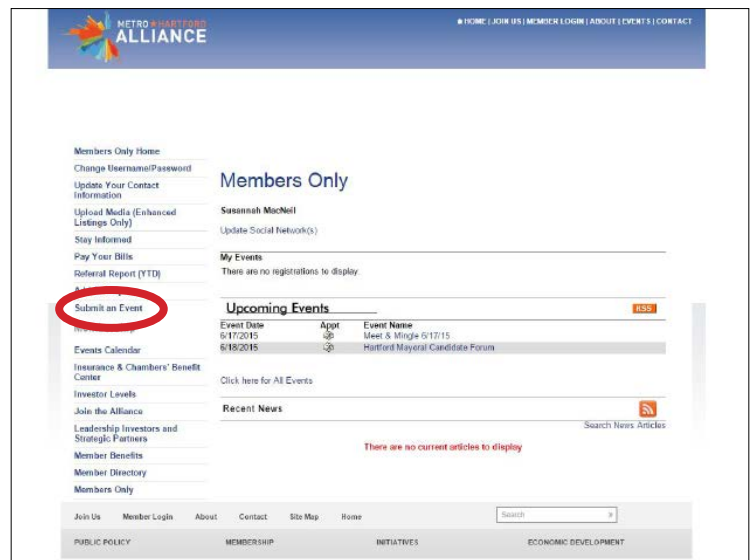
METRO HARTFORD ALLIANCE

HOME | JOIN US | MEMBER LOGIN | ABOUT | EVENTS | CONTACT

Members Only Home
Change Username/Password
Update Your Contact Information
Upload Media (Enhanced Listings Only)
Stay Informed
Pay Your Bills
Referral Report (YTD)
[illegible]
Submit an Event
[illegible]
Events Calendar
Insurance & Chambers' Benefit Center
Investor Levels
Join the Alliance
Leadership Investors and Strategic Partners
Member Benefits
Member Directory
Members Only

Members Only

Susannah MacNeil

Update Social Network(s)

My Events
There are no registrations to display.

Upcoming Events

RSS

| Event Date | Appt | Event Name |
|---|---|---|
| 6/17/2015 | | Meet & Mingle 6/17/15 |
| 6/18/2015 | | Hartford Mayoral Candidate Forum |

Click here for All Events

Recent News

Search News Articles

There are no current articles to display

Join Us  Member Login  About  Contact  Site Map  Home

Search

PUBLIC POLICY  MEMBERSHIP  INITIATIVES  ECONOMIC DEVELOPMENT